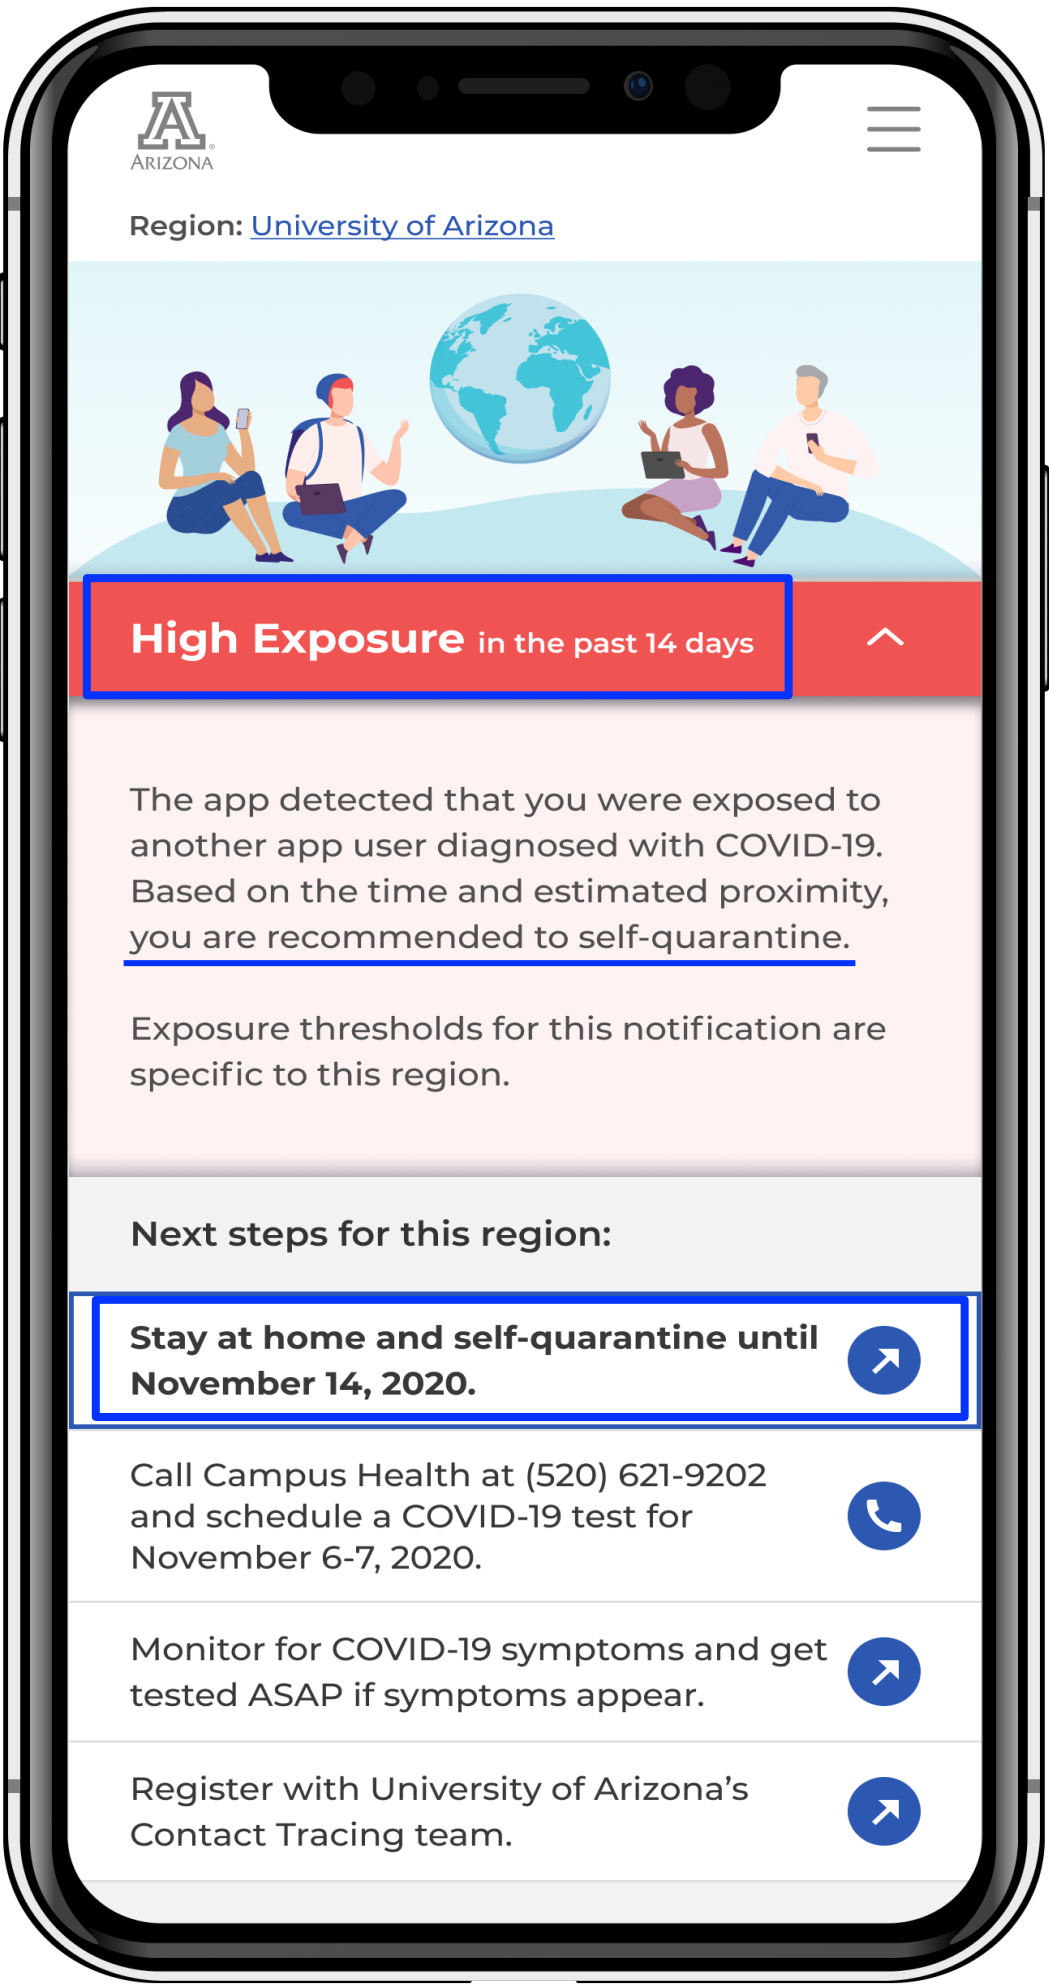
A
ARIZONA

Region: University of Arizona

High Exposure in the past 14 days

The app detected that you were exposed to another app user diagnosed with COVID-19. Based on the time and estimated proximity, you are recommended to self-quarantine.

Exposure thresholds for this notification are specific to this region.

Next steps for this region:

Stay at home and self-quarantine until November 14, 2020.

Call Campus Health at (520) 621-9202 and schedule a COVID-19 test for November 6-7, 2020.

Monitor for COVID-19 symptoms and get tested ASAP if symptoms appear.

Register with University of Arizona's Contact Tracing team.